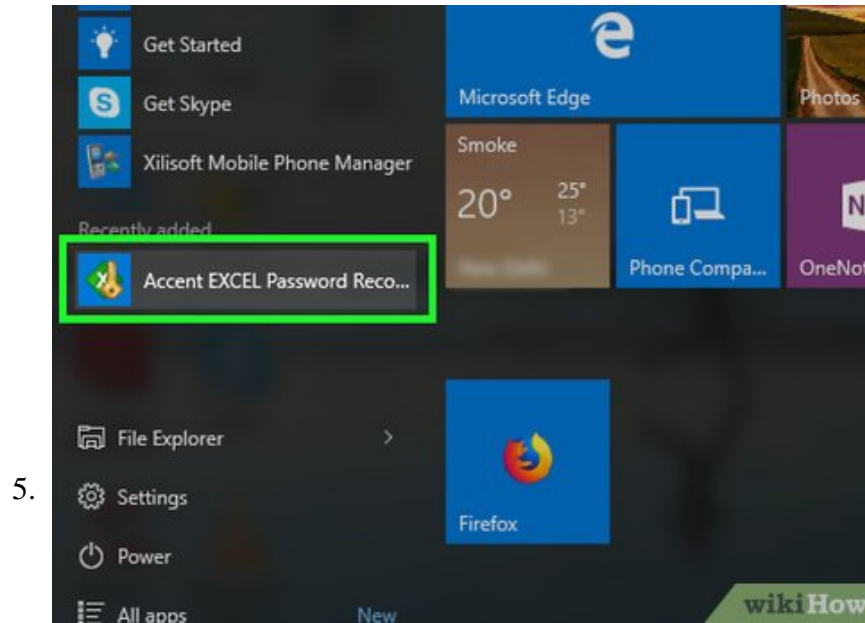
Get Started
Get Skype
Xilisoft Mobile Phone Manager
Recently added
Accent EXCEL Password Reco...
File Explorer
5.
Settings
Power
All apps
New
Microsoft Edge
Photos
Smoke
20°
25°
13°
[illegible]
Phone Compa...
OneNot
Firefox
wikiHow